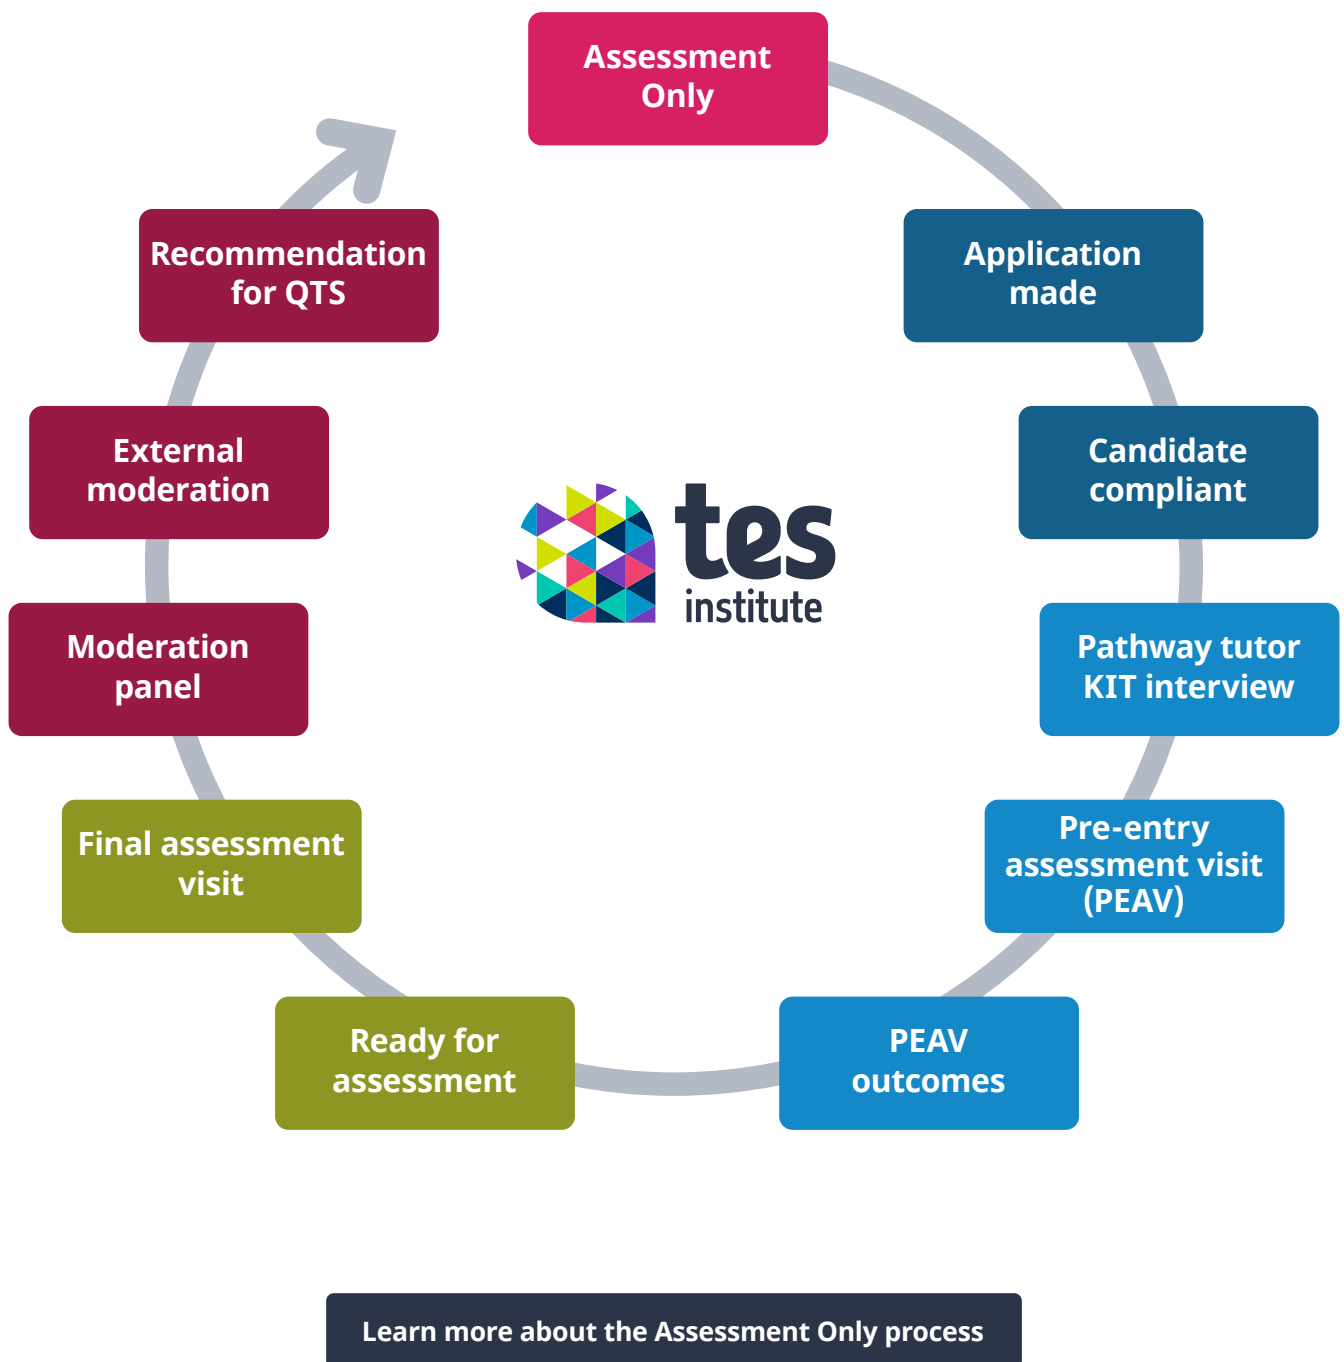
Assessment Only

Application made

Candidate compliant

Pathway tutor KIT interview

Pre-entry assessment visit (PEAV)

PEAV outcomes

Ready for assessment

Final assessment visit

Moderation panel

External moderation

Recommendation for QTS

tes institute

Learn more about the Assessment Only process